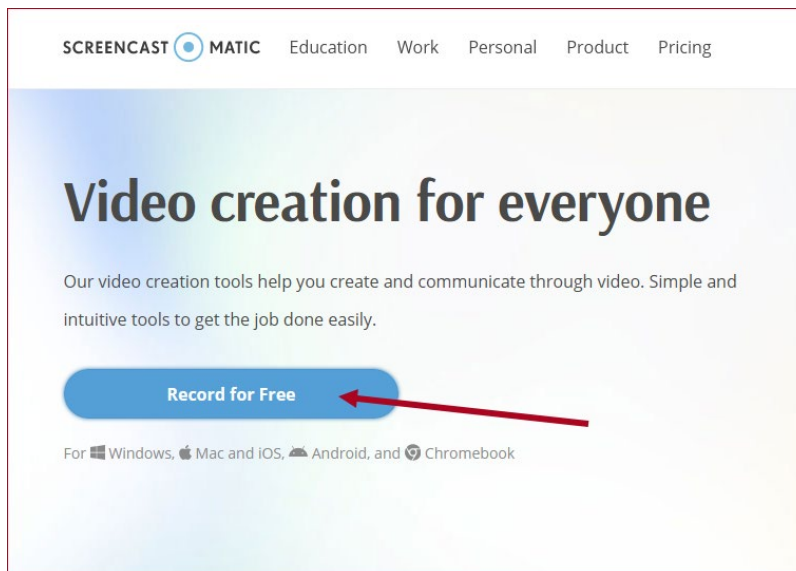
SCREENCAST MATIC Education Work Personal Product Pricing

Video creation for everyone

Our video creation tools help you create and communicate through video. Simple and intuitive tools to get the job done easily.

Record for Free

For Windows, Mac and iOS, Android, and Chromebook